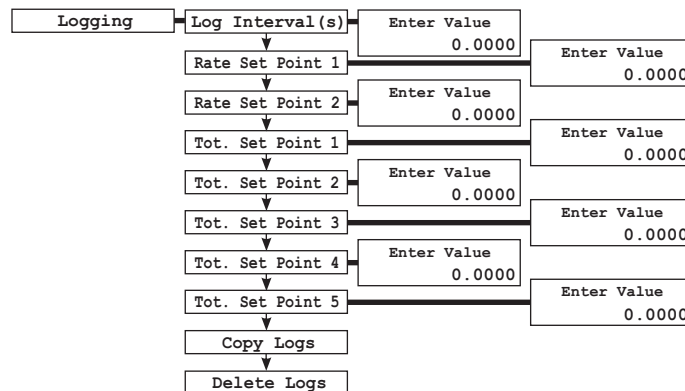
Logging

Log Interval(s)

Enter Value
0.0000

Rate Set Point 1

Enter Value
0.0000

Rate Set Point 2

Enter Value
0.0000

Tot. Set Point 1

Enter Value
0.0000

Tot. Set Point 2

Enter Value
0.0000

Tot. Set Point 3

Enter Value
0.0000

Tot. Set Point 4

Enter Value
0.0000

Tot. Set Point 5

Enter Value
0.0000

Copy Logs

Delete Logs